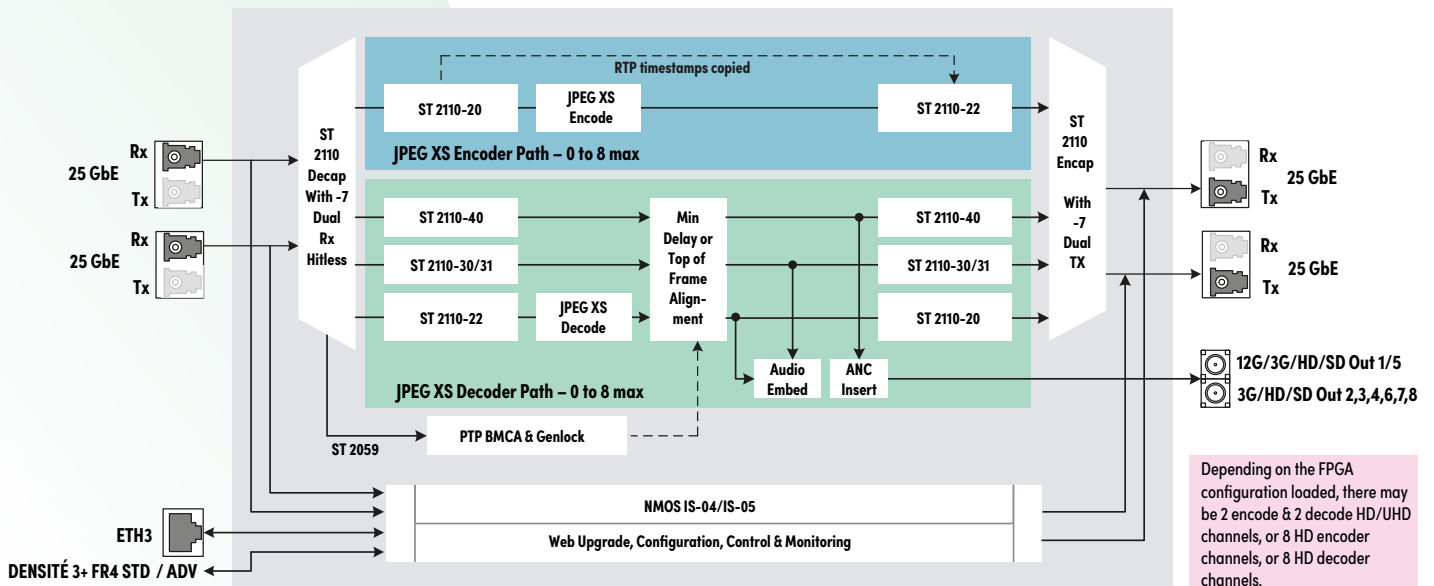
Rx
25 GbE
Tx

Rx
25 GbE
Tx

ST 2110 Decap With -7 Dual Rx Hitless

RTP timestamps copied

ST 2110-20
JPEG XS Encode
ST 2110-22

JPEG XS Encoder Path – 0 to 8 max

ST 2110-40
ST 2110-30/31
ST 2110-22
JPEG XS Decode

Min Delay or Top of Frame Alignment

ST 2110-40
ST 2110-30/31
ST 2110-20

Audio Embed
ANC Insert

JPEG XS Decoder Path – 0 to 8 max

ST 2110 Encap With -7 Dual TX

Rx
25 GbE
Tx

Rx
25 GbE
Tx

12G/3G/HD/SD Out 1/5
3G/HD/SD Out 2,3,4,6,7,8

ST 2059
PTP BMCA & Genlock

NMOS IS-04/IS-05
Web Upgrade, Configuration, Control & Monitoring

ETH3
DENSITÉ 3+ FR4 STD / ADV

Depending on the FPGA configuration loaded, there may be 2 encode & 2 decode HD/UHD channels, or 8 HD encoder channels, or 8 HD decoder channels.